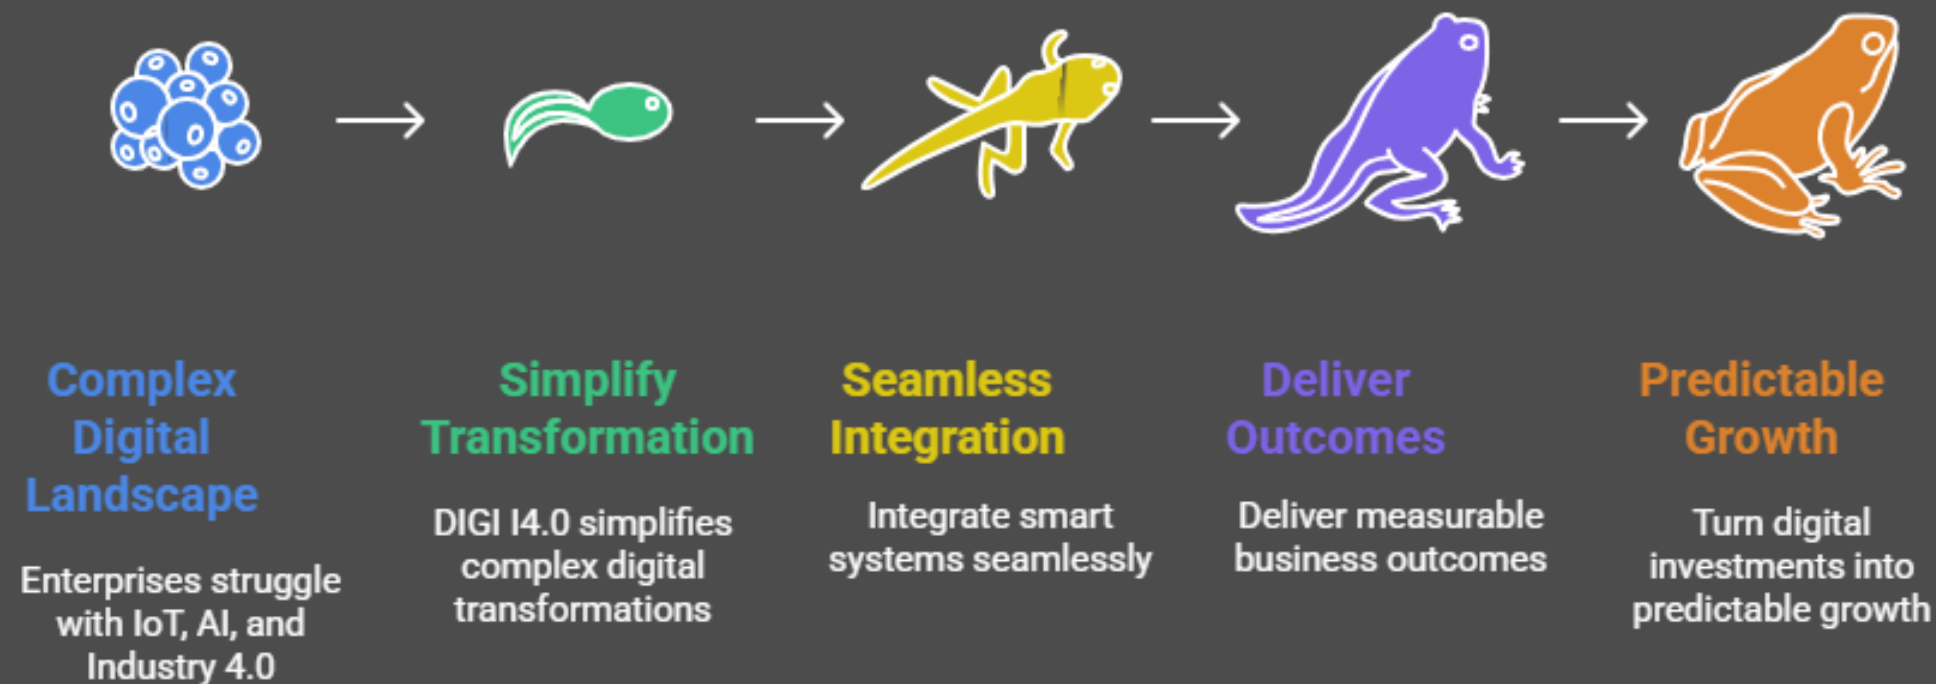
Complex Digital Landscape

Enterprises struggle with IoT, AI, and Industry 4.0

Simplify Transformation

DIGI I4.0 simplifies complex digital transformations

Seamless Integration

Integrate smart systems seamlessly

Deliver Outcomes

Deliver measurable business outcomes

Predictable Growth

Turn digital investments into predictable growth